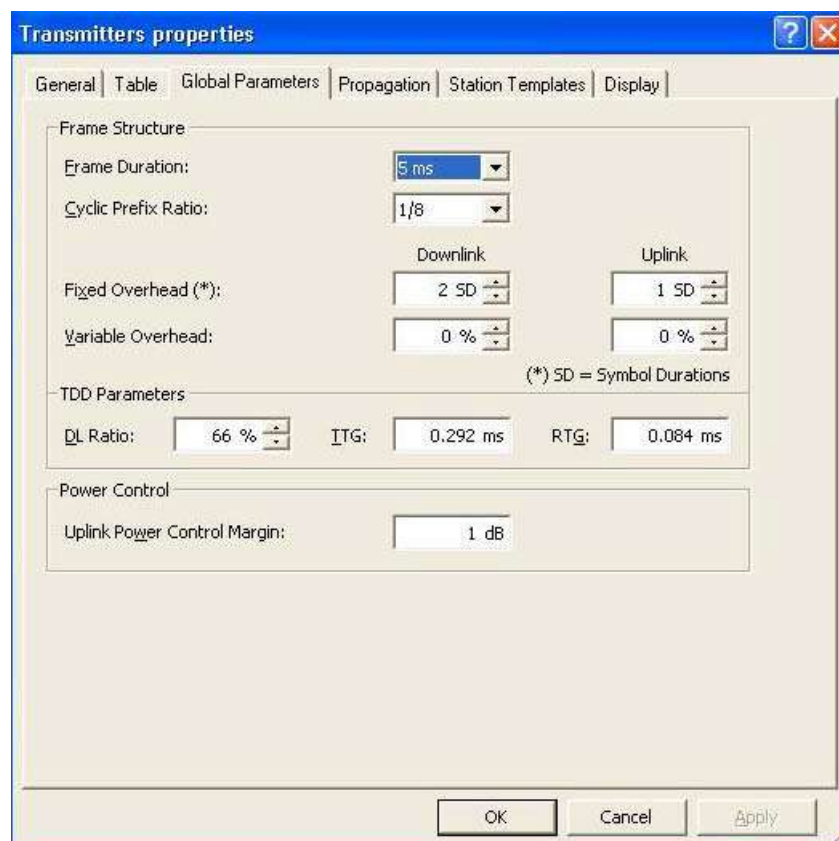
Transmitters properties

General | Table | Global Parameters | Propagation | Station Templates | Display

Frame Structure

Frame Duration: 5 ms

Cyclic Prefix Ratio: 1/8

Downlink Uplink

Fixed Overhead (*): 2 SD 1 SD

Variable Overhead: 0 % 0 %

(*) SD = Symbol Durations

TDD Parameters

DL Ratio: 66 % TTG: 0.292 ms RTG: 0.084 ms

Power Control

Uplink Power Control Margin: 1 dB

OK Cancel Apply